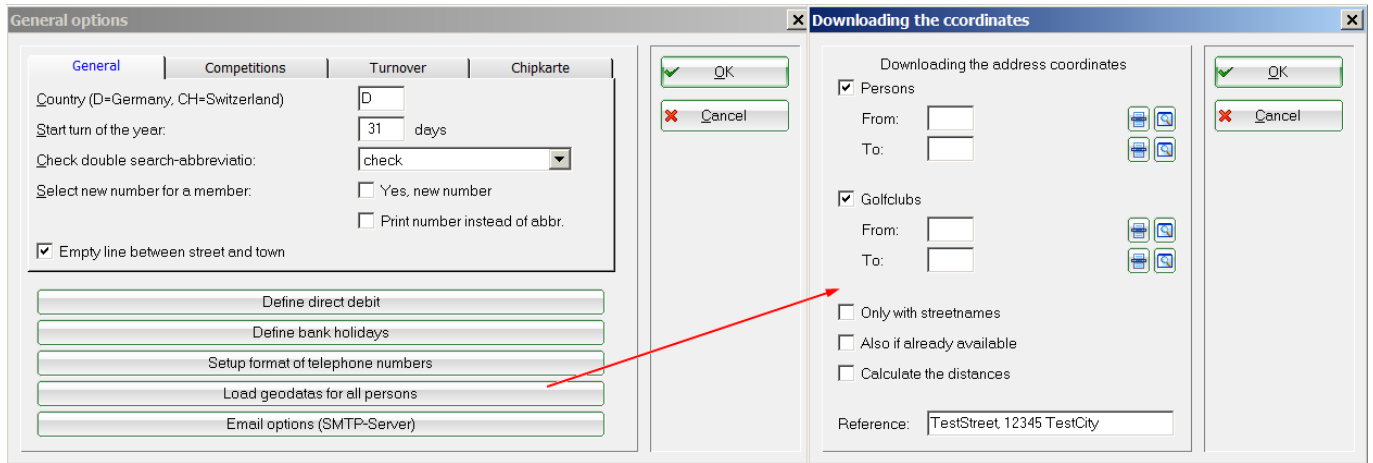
General options

General | Competitions | Turnover | Chipkarte

Country (D=Germany, CH=Switzerland) D
Start turn of the year: 31 days
Check double search-abbreviatio: check
Select new number for a member: Yes, new number
Print number instead of abbr.
Empty line between street and town

Define direct debit
Define bank holidays
Setup format of telephone numbers
Load geodatas for all persons
Email options (SMTP-Server)

OK
Cancel

Downloading the ccordinates

Downloading the address coordinates
Persons
From:
To:
Golfclubs
From:
To:
Only with streetnames
Also if already available
Calculate the distances
Reference: TestStreet, 12345 TestCity

OK
Cancel